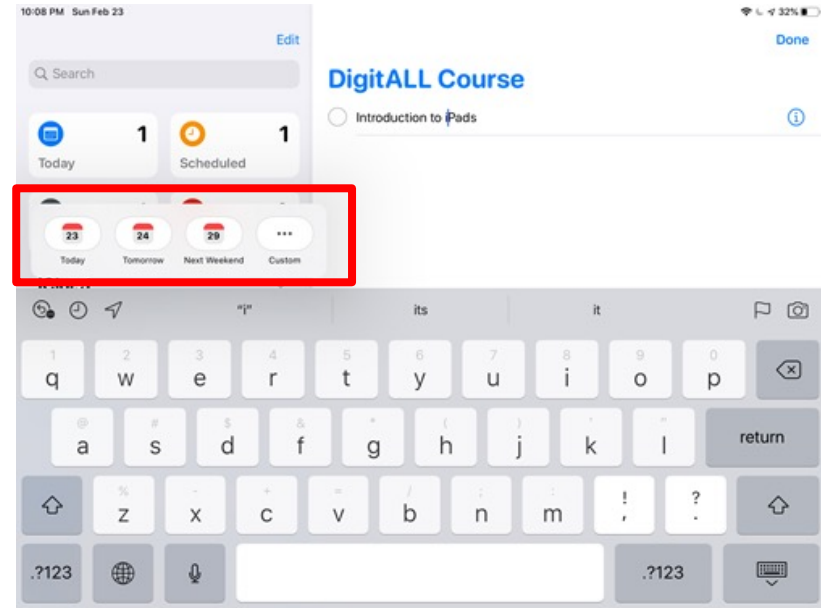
10:08 PM Sun Feb 23

32%

Edit

Search

1
Today

1
Scheduled

Done

DigitALL Course

Introduction to iPads

23
Today

24
Tomorrow

29
Next Weekend

...
Custom

"i"

its

it

1 q
2 w
3 e
4 r
5 t
6 y
7 u
8 i
9 o
0 p

@ a
# s
$ d
& f
* g
( h
) j
' k
" l

return

% z
- x
+ c
= v
/ b
; n
: m
! ,
? .

.?123

.?123